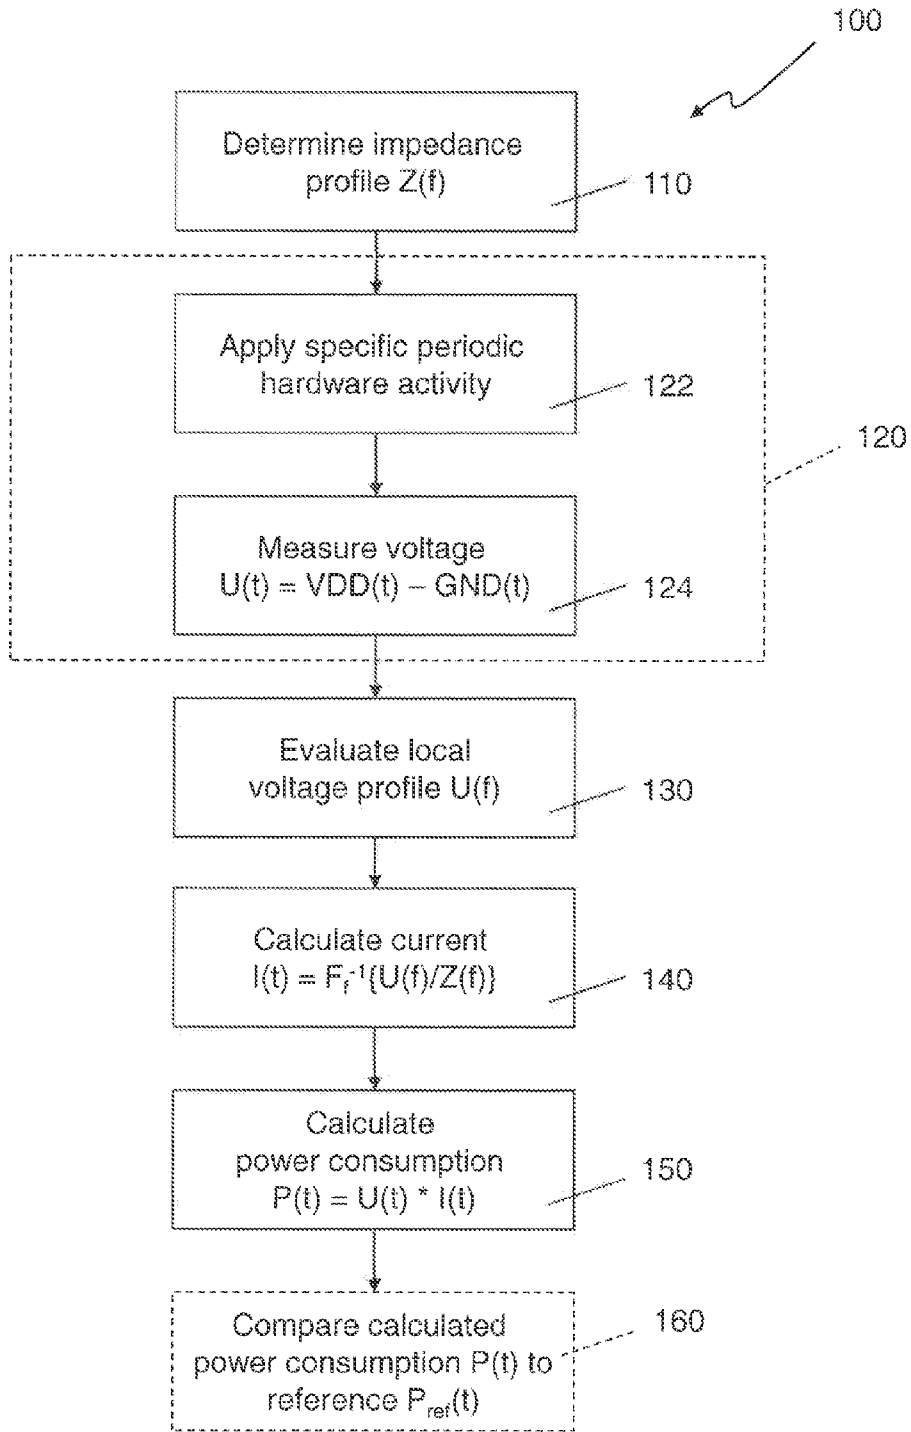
100

Determine impedance profile Z(f)

110

Apply specific periodic hardware activity

122

120

Measure voltage U(t) = VDD(t) − GND(t)

124

Evaluate local voltage profile U(f)

130

Calculate current $I(t) = F_f^{-1}\{U(f)/Z(f)\}$

140

Calculate power consumption P(t) = U(t) * I(t)

150

Compare calculated power consumption P(t) to reference $P_{ref}(t)$

160